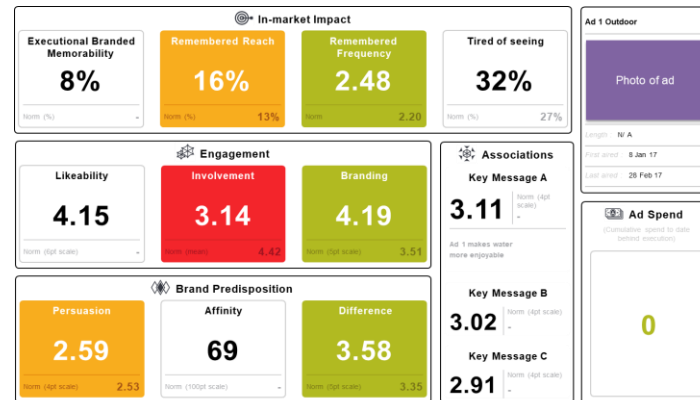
In-market Impact

Executional Branded Memorability
8%
Norm (%) -

Remembered Reach
16%
Norm (%) 13%

Remembered Frequency
2.48
Norm 2.20

Tired of seeing
32%
Norm 27%

Ad 1 Outdoor
Photo of ad
Length N/ A
First aired 8 Jan 17
Last aired 28 Feb 17

Engagement

Likeability
4.15
Norm (6pt scale) -

Involvement
3.14
Norm (mean) 4.42

Branding
4.19
Norm (5pt scale) 3.51

Associations

Key Message A
3.11
Norm (4pt scale) -
Ad 1 makes water more enjoyable

Key Message B
3.02
Norm (4pt scale) -

Key Message C
2.91
Norm (4pt scale) -

Ad Spend
(Cumulative spend to date behind execution)
0

Brand Predisposition

Persuasion
2.59
Norm (4pt scale) 2.53

Affinity
69
Norm (100pt scale) -

Difference
3.58
Norm (5pt scale) 3.35